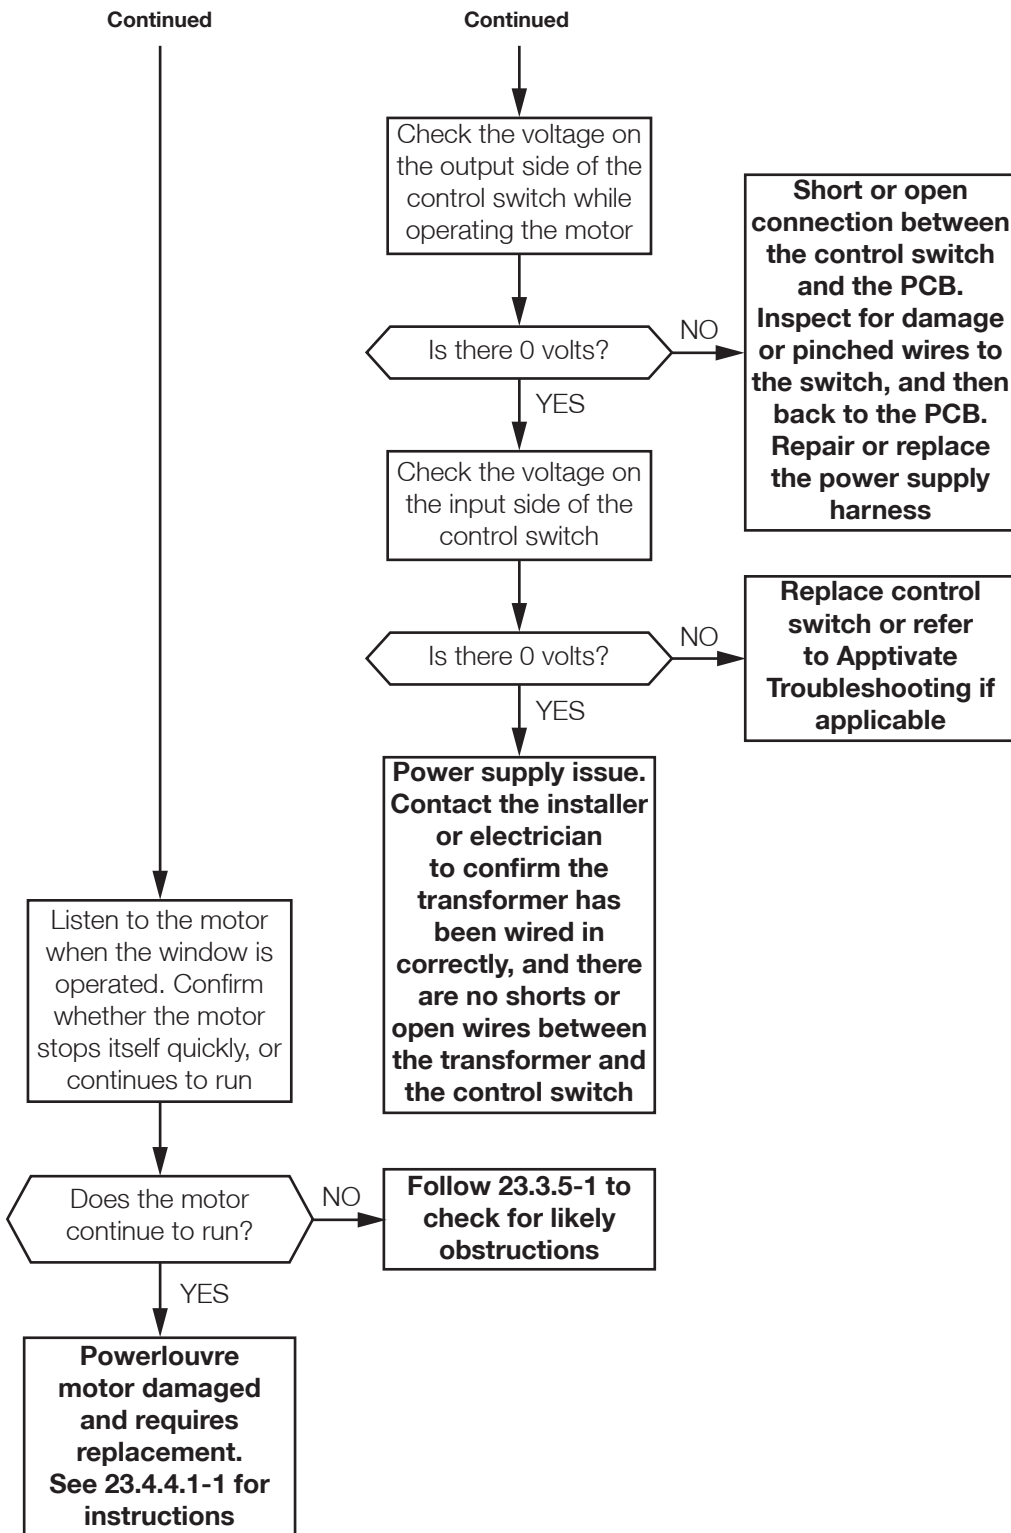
Continued

Continued

Check the voltage on the output side of the control switch while operating the motor

Is there 0 volts?

NO

Short or open connection between the control switch and the PCB. Inspect for damage or pinched wires to the switch, and then back to the PCB. Repair or replace the power supply harness

YES

Check the voltage on the input side of the control switch

Is there 0 volts?

NO

Replace control switch or refer to Apptivate Troubleshooting if applicable

YES

Power supply issue. Contact the installer or electrician to confirm the transformer has been wired in correctly, and there are no shorts or open wires between the transformer and the control switch

Listen to the motor when the window is operated. Confirm whether the motor stops itself quickly, or continues to run

Does the motor continue to run?

NO

Follow 23.3.5-1 to check for likely obstructions

YES

Powerlouvre motor damaged and requires replacement. See 23.4.4.1-1 for instructions